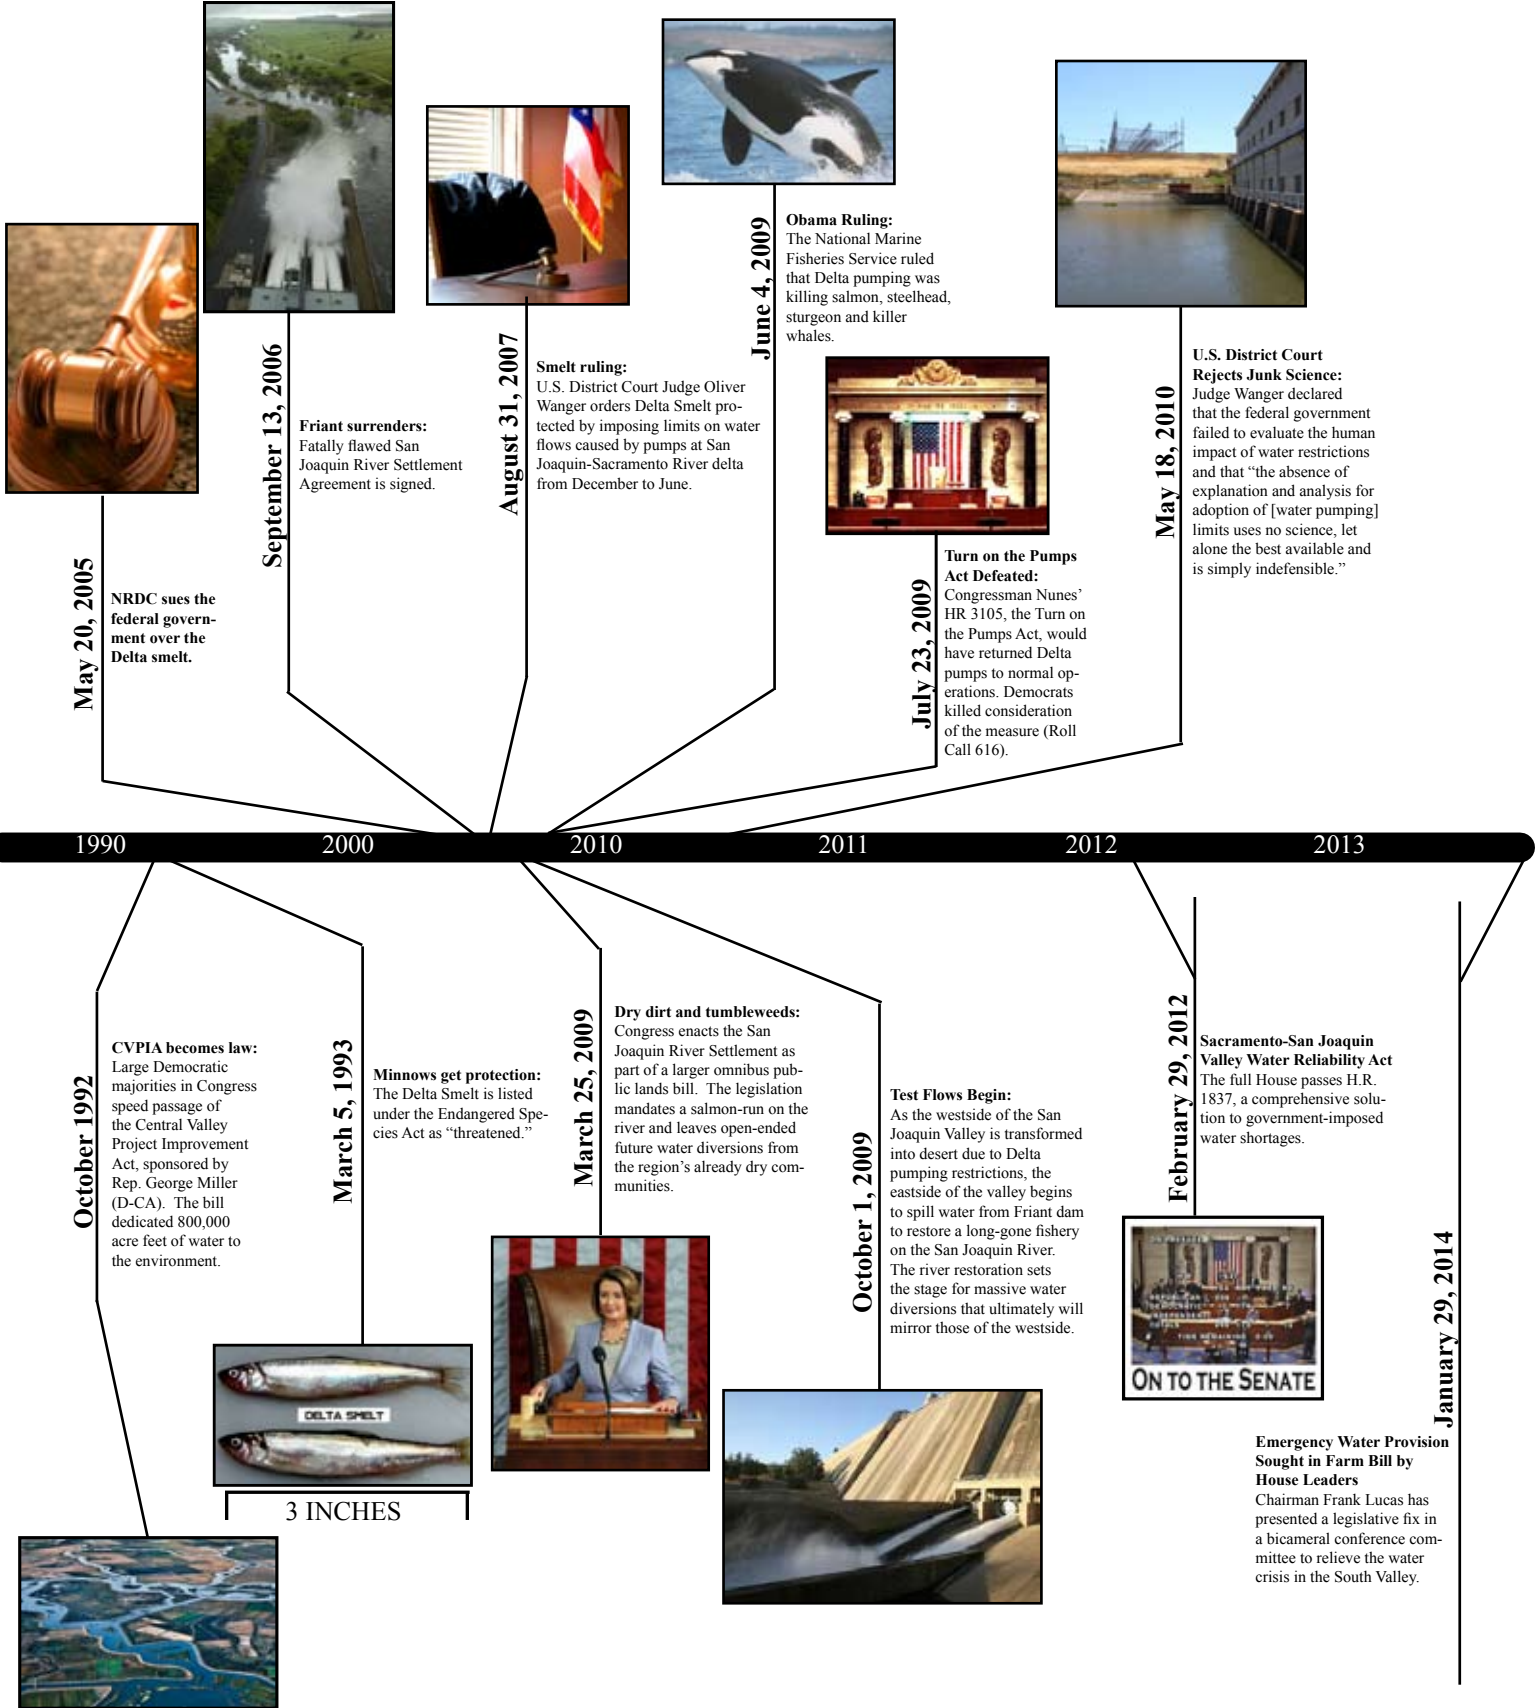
May 20, 2005

NRDC sues the federal government over the Delta smelt.

September 13, 2006

Friant surrenders: Fatally flawed San Joaquin River Settlement Agreement is signed.

August 31, 2007

Smelt ruling: U.S. District Court Judge Oliver Wanger orders Delta Smelt protected by imposing limits on water flows caused by pumps at San Joaquin-Sacramento River delta from December to June.

June 4, 2009

Obama Ruling: The National Marine Fisheries Service ruled that Delta pumping was killing salmon, steelhead, sturgeon and killer whales.

July 23, 2009

Turn on the Pumps Act Defeated: Congressman Nunes' HR 3105, the Turn on the Pumps Act, would have returned Delta pumps to normal operations. Democrats killed consideration of the measure (Roll Call 616).

May 18, 2010

U.S. District Court Rejects Junk Science: Judge Wanger declared that the federal government failed to evaluate the human impact of water restrictions and that "the absence of explanation and analysis for adoption of [water pumping] limits uses no science, let alone the best available and is simply indefensible."

1990 2000 2010 2011 2012 2013

October 1992

CVPIA becomes law: Large Democratic majorities in Congress speed passage of the Central Valley Project Improvement Act, sponsored by Rep. George Miller (D-CA). The bill dedicated 800,000 acre feet of water to the environment.

March 5, 1993

Minnows get protection: The Delta Smelt is listed under the Endangered Species Act as "threatened."

DELTA SMELT

3 INCHES

March 25, 2009

Dry dirt and tumbleweeds: Congress enacts the San Joaquin River Settlement as part of a larger omnibus public lands bill. The legislation mandates a salmon-run on the river and leaves open-ended future water diversions from the region's already dry communities.

October 1, 2009

Test Flows Begin: As the westside of the San Joaquin Valley is transformed into desert due to Delta pumping restrictions, the eastside of the valley begins to spill water from Friant dam to restore a long-gone fishery on the San Joaquin River. The river restoration sets the stage for massive water diversions that ultimately will mirror those of the westside.

February 29, 2012

Sacramento-San Joaquin Valley Water Reliability Act
The full House passes H.R. 1837, a comprehensive solution to government-imposed water shortages.

ON TO THE SENATE

January 29, 2014

Emergency Water Provision Sought in Farm Bill by House Leaders
Chairman Frank Lucas has presented a legislative fix in a bicameral conference committee to relieve the water crisis in the South Valley.